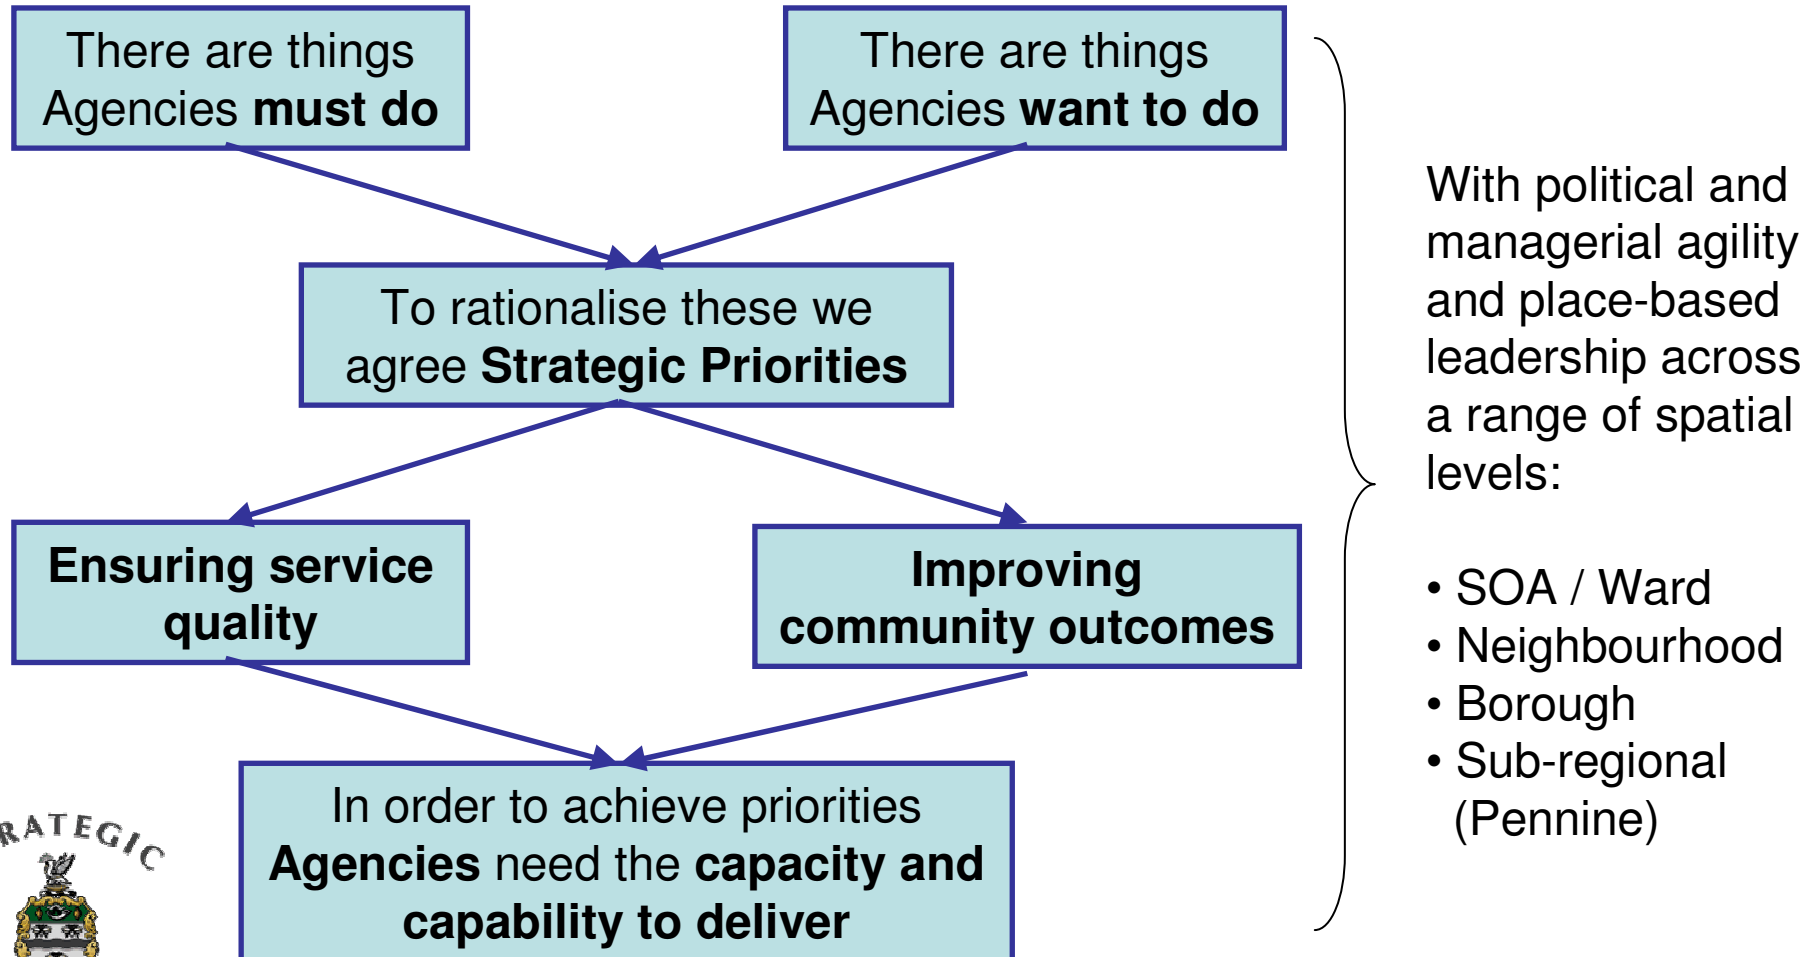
There are things Agencies **must do**

There are things Agencies **want to do**

To rationalise these we agree **Strategic Priorities**

**Ensuring service quality**

**Improving community outcomes**

In order to achieve priorities **Agencies** need the **capacity and capability to deliver**

RATEGIC

With political and managerial agility and place-based leadership across a range of spatial levels:

• SOA / Ward
• Neighbourhood
• Borough
• Sub-regional (Pennine)